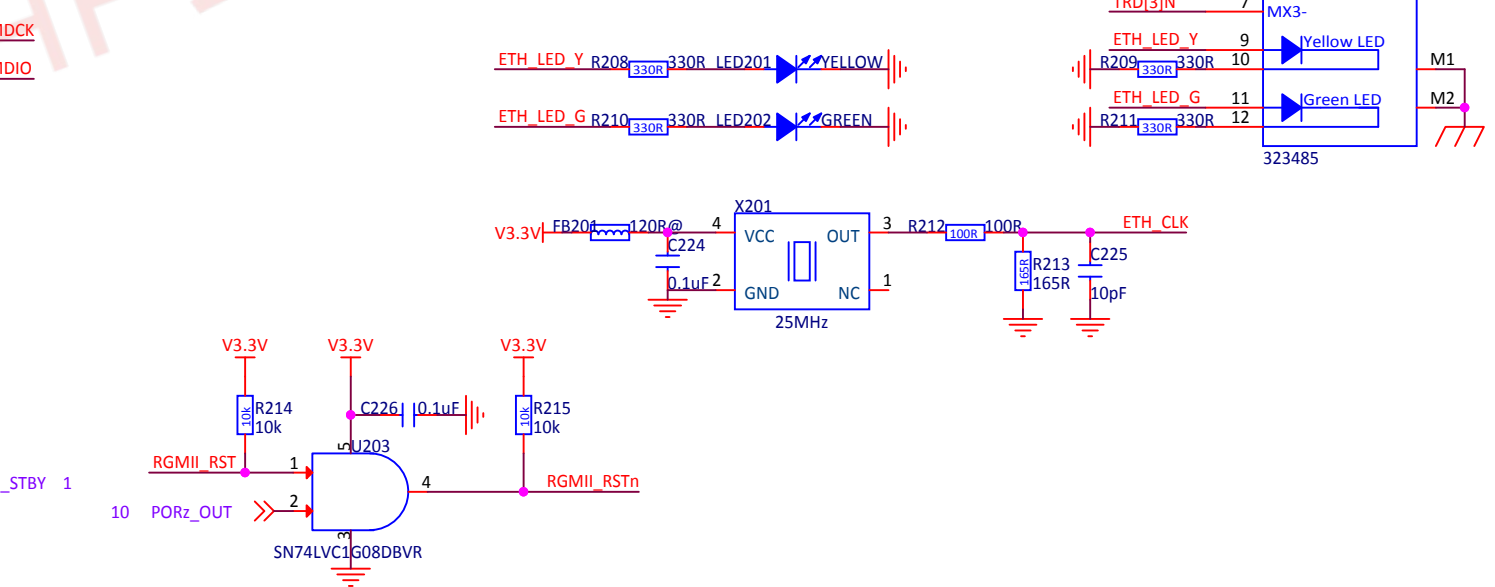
IDCK
IDIO

ETH_LED_Y R208 330R 330R LED201 YELLOW
ETH_LED_G R210 330R 330R LED202 GREEN

TRD[3]N 7
MX3-
ETH_LED_Y 9
R209 330R 330R 10
Yellow LED
ETH_LED_G 11
R211 330R 330R 12
Green LED
M1
M2
323485

V3.3V FB201 120R@ 4
X201
VCC OUT 3
C224
0.1uF 2
GND NC 1
25MHz
R212 100R 100R
ETH_CLK
165R R213
165R
C225
10pF

V3.3V
10k R214
10k
V3.3V
C226 0.1uF
V3.3V
10k R215
10k
5 U203
RGMII_RST 1
2
4
RGMII_RSTn
3
SN74LVC1G08DBVR
_STBY 1
10 PORz_OUT